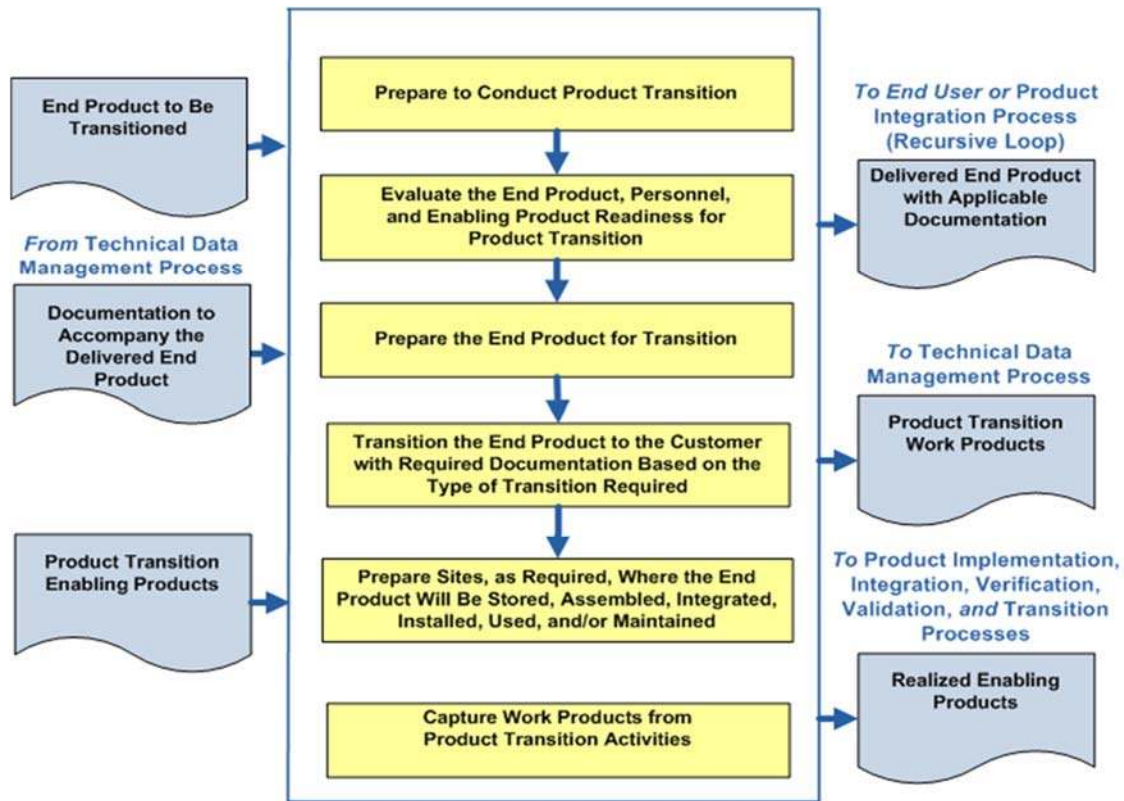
End Product to Be Transitioned

From Technical Data Management Process

Documentation to Accompany the Delivered End Product

Product Transition Enabling Products

Prepare to Conduct Product Transition

Evaluate the End Product, Personnel, and Enabling Product Readiness for Product Transition

Prepare the End Product for Transition

Transition the End Product to the Customer with Required Documentation Based on the Type of Transition Required

Prepare Sites, as Required, Where the End Product Will Be Stored, Assembled, Integrated, Installed, Used, and/or Maintained

Capture Work Products from Product Transition Activities

To End User or Product Integration Process (Recursive Loop)

Delivered End Product with Applicable Documentation

To Technical Data Management Process

Product Transition Work Products

To Product Implementation, Integration, Verification, Validation, and Transition Processes

Realized Enabling Products